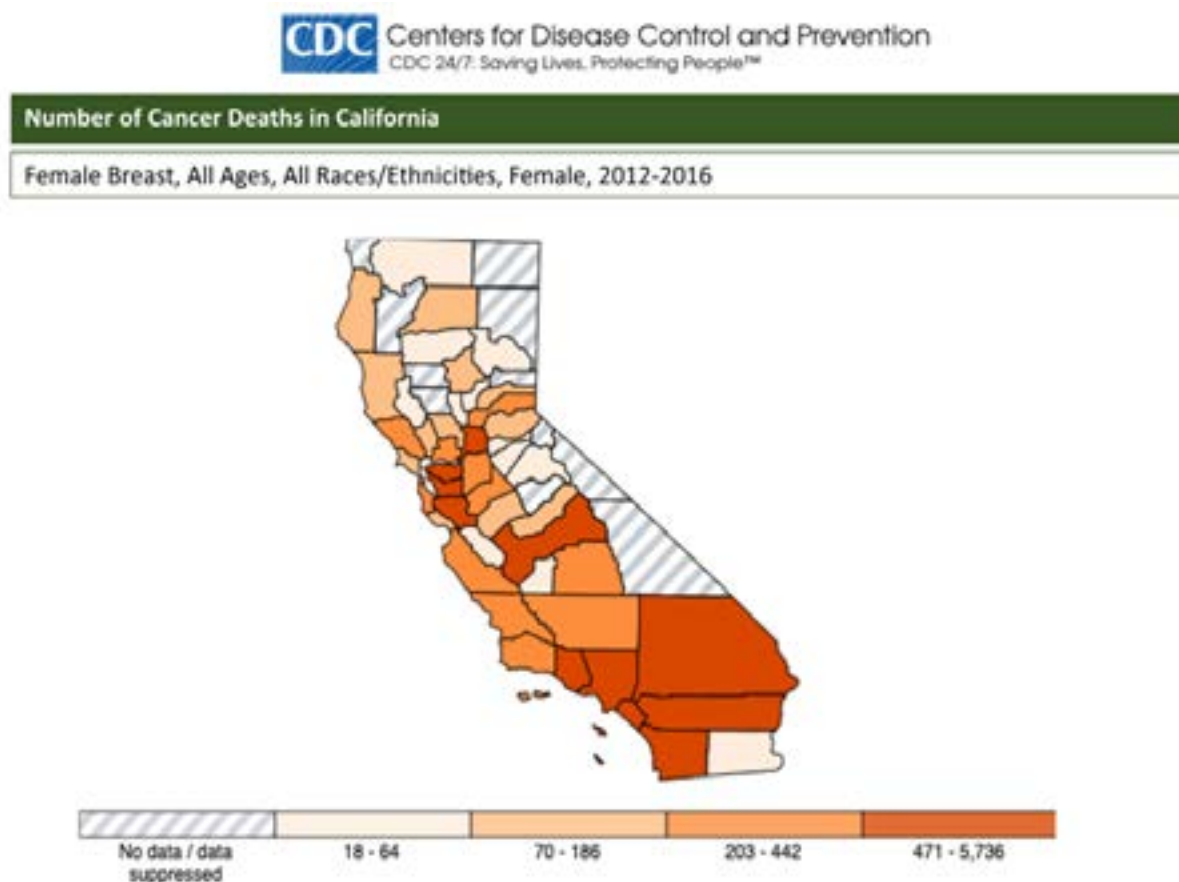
CDC Centers for Disease Control and Prevention
CDC 24/7: Saving Lives. Protecting People™

Number of Cancer Deaths in California

Female Breast, All Ages, All Races/Ethnicities, Female, 2012-2016

No data / data suppressed
18 - 64
70 - 186
203 - 442
471 - 5,736